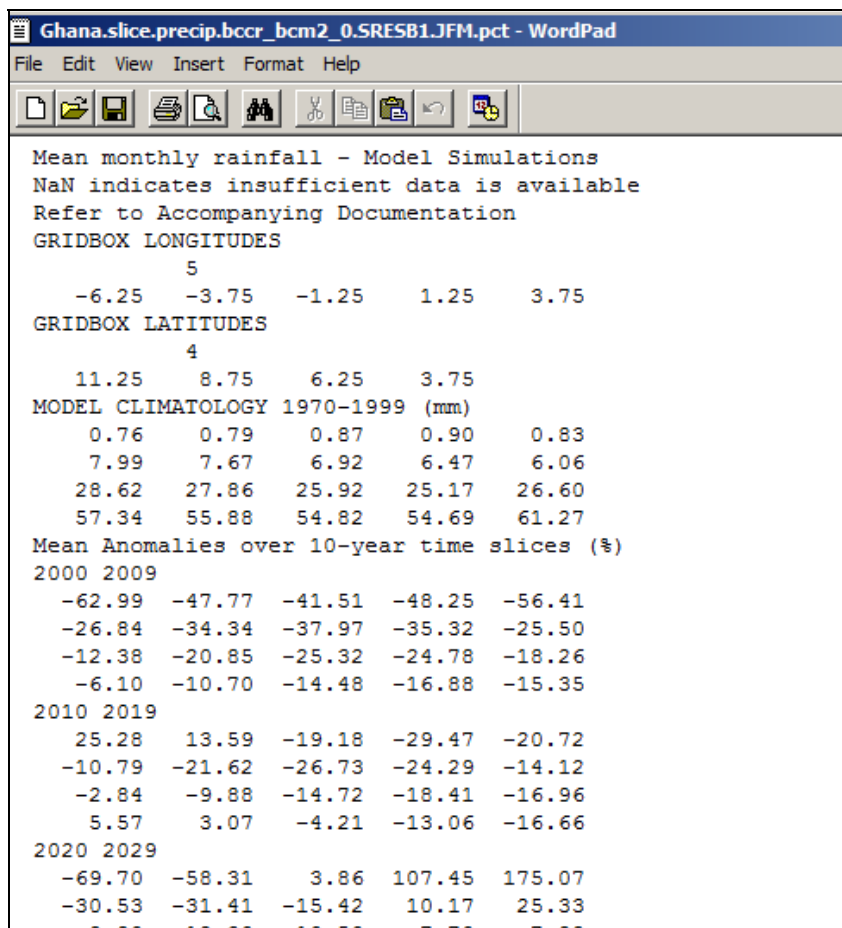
Ghana.slice.precip.bccr_bcm2_0.SRESB1.JFM.pct - WordPad
File Edit View Insert Format Help

Mean monthly rainfall - Model Simulations
NaN indicates insufficient data is available
Refer to Accompanying Documentation
GRIDBOX LONGITUDES
5
-6.25 -3.75 -1.25 1.25 3.75
GRIDBOX LATITUDES
4
11.25 8.75 6.25 3.75
MODEL CLIMATOLOGY 1970-1999 (mm)
0.76 0.79 0.87 0.90 0.83
7.99 7.67 6.92 6.47 6.06
28.62 27.86 25.92 25.17 26.60
57.34 55.88 54.82 54.69 61.27
Mean Anomalies over 10-year time slices (%)
2000 2009
-62.99 -47.77 -41.51 -48.25 -56.41
-26.84 -34.34 -37.97 -35.32 -25.50
-12.38 -20.85 -25.32 -24.78 -18.26
-6.10 -10.70 -14.48 -16.88 -15.35
2010 2019
25.28 13.59 -19.18 -29.47 -20.72
-10.79 -21.62 -26.73 -24.29 -14.12
-2.84 -9.88 -14.72 -18.41 -16.96
5.57 3.07 -4.21 -13.06 -16.66
2020 2029
-69.70 -58.31 3.86 107.45 175.07
-30.53 -31.41 -15.42 10.17 25.33
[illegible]